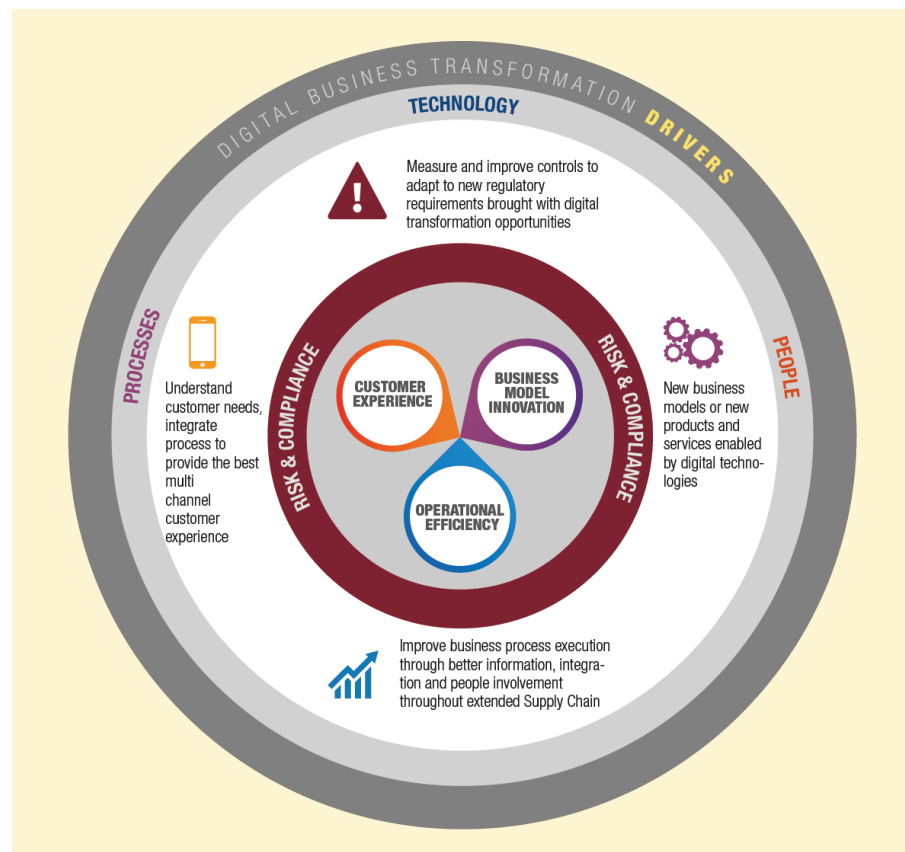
DIGITAL BUSINESS TRANSFORMATION DRIVERS

TECHNOLOGY

Measure and improve controls to adapt to new regulatory requirements brought with digital transformation opportunities

PROCESSES

Understand customer needs, integrate process to provide the best multi channel customer experience

PEOPLE

New business models or new products and services enabled by digital technologies

RISK & COMPLIANCE

RISK & COMPLIANCE

CUSTOMER EXPERIENCE

BUSINESS MODEL INNOVATION

OPERATIONAL EFFICIENCY

Improve business process execution through better information, integration and people involvement throughout extended Supply Chain